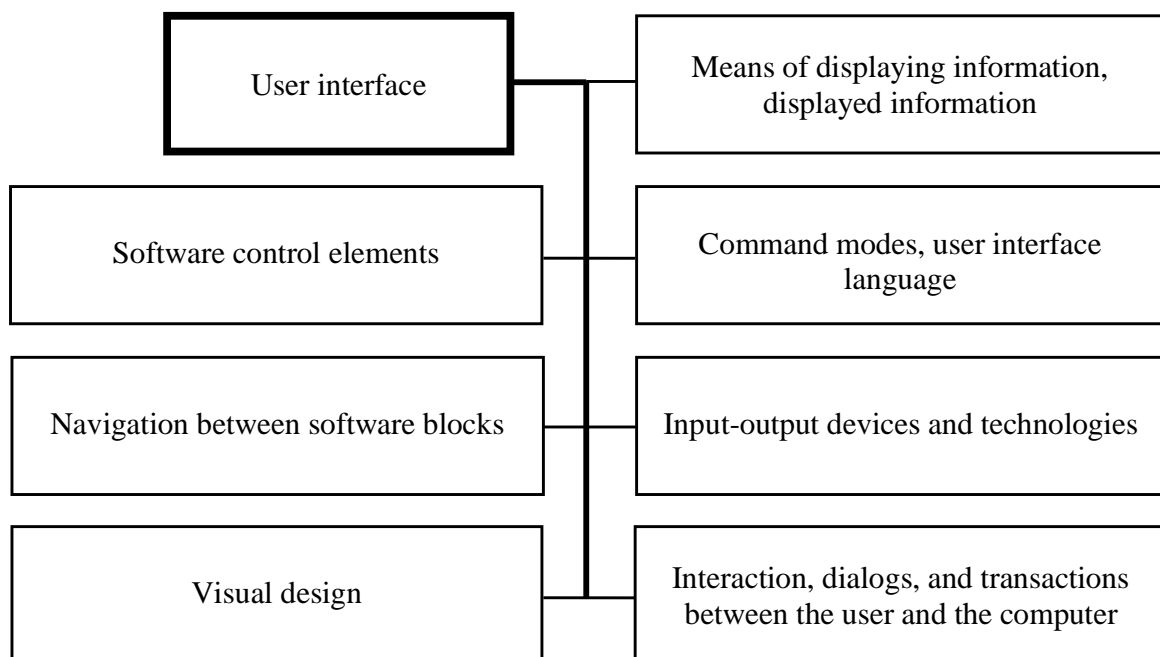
User interface

Means of displaying information, displayed information

Software control elements

Command modes, user interface language

Navigation between software blocks

Input-output devices and technologies

Visual design

Interaction, dialogs, and transactions between the user and the computer